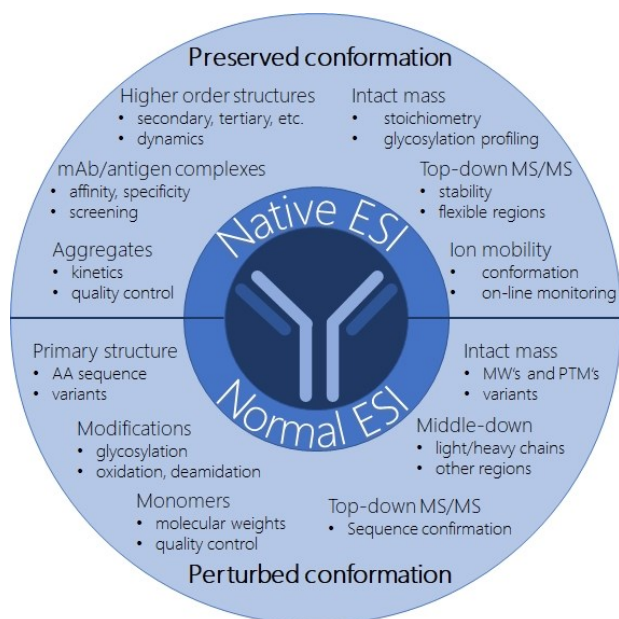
Preserved conformation

Higher order structures
• secondary, tertiary, etc.
• dynamics

Intact mass
• stoichiometry
• glycosylation profiling

mAb/antigen complexes
• affinity, specificity
• screening

Top-down MS/MS
• stability
• flexible regions

Aggregates
• kinetics
• quality control

Ion mobility
• conformation
• on-line monitoring

Native ESI

Normal ESI

Primary structure
• AA sequence
• variants

Intact mass
• MW's and PTM's
• variants

Modifications
• glycosylation
• oxidation, deamidation

Middle-down
• light/heavy chains
• other regions

Monomers
• molecular weights
• quality control

Top-down MS/MS
• Sequence confirmation

Perturbed conformation